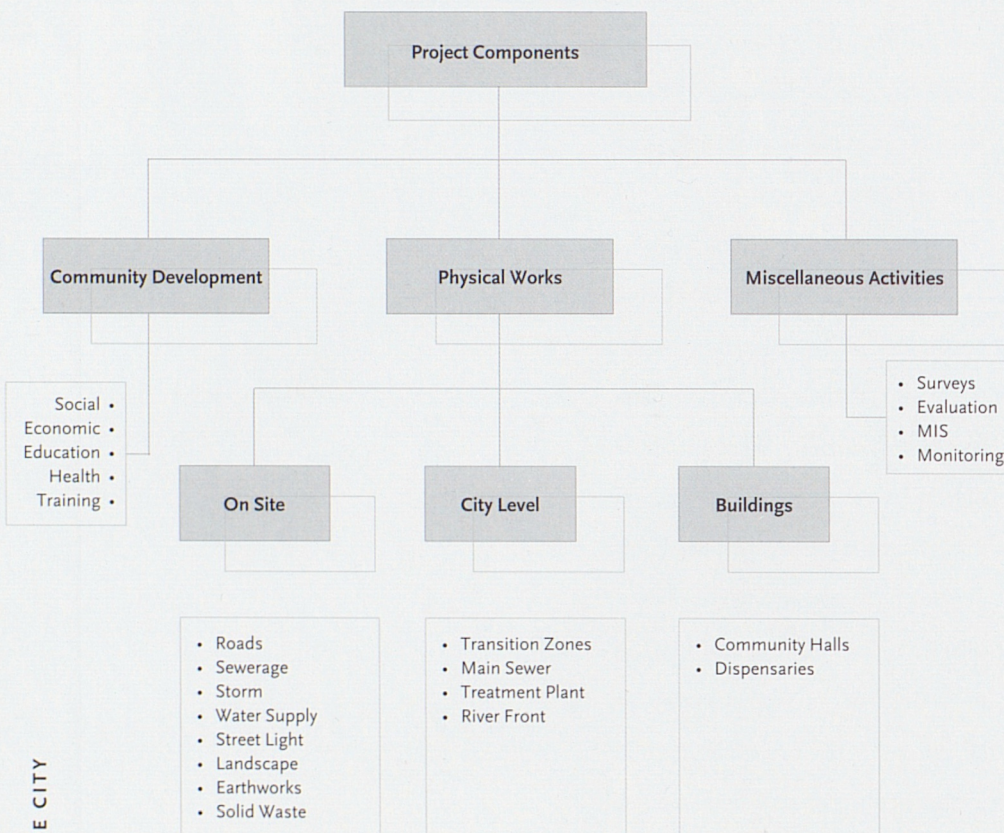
Project Components

Community Development

Physical Works

Miscellaneous Activities

- Surveys
- Evaluation
- MIS
- Monitoring

Social •
Economic •
Education •
Health •
Training •

On Site

City Level

Buildings

- Roads
- Sewerage
- Storm
- Water Supply
- Street Light
- Landscape
- Earthworks
- Solid Waste

- Transition Zones
- Main Sewer
- Treatment Plant
- River Front

- Community Halls
- Dispensaries

E CITY